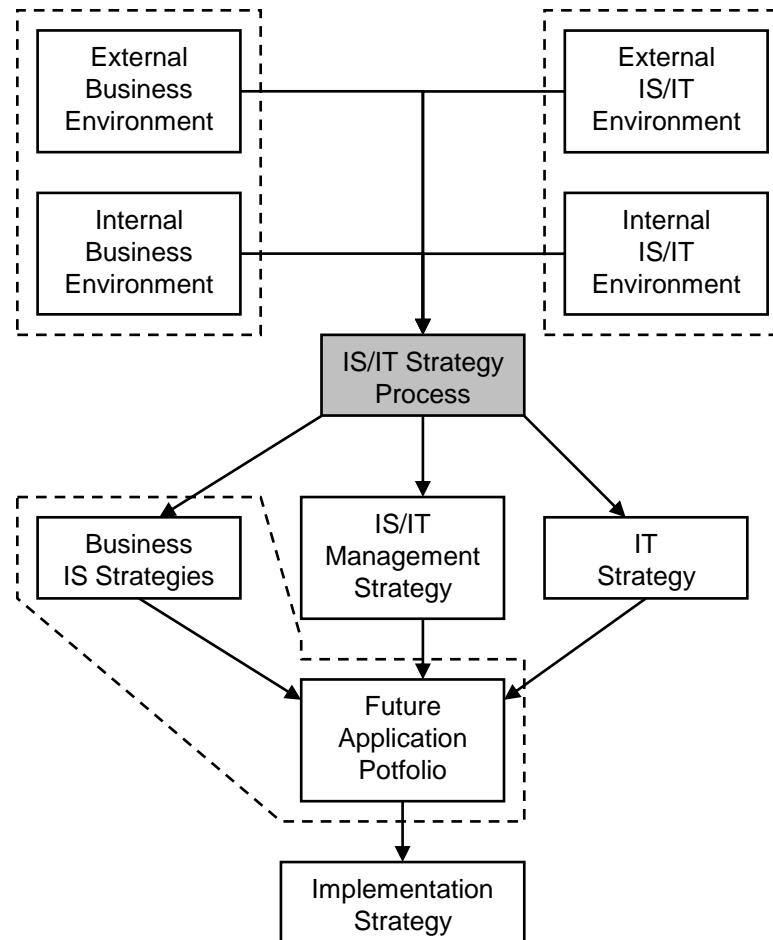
External Business Environment

Internal Business Environment

External IS/IT Environment

Internal IS/IT Environment

IS/IT Strategy Process

Business IS Strategies

IS/IT Management Strategy

IT Strategy

Future Application Potfolio

Implementation Strategy